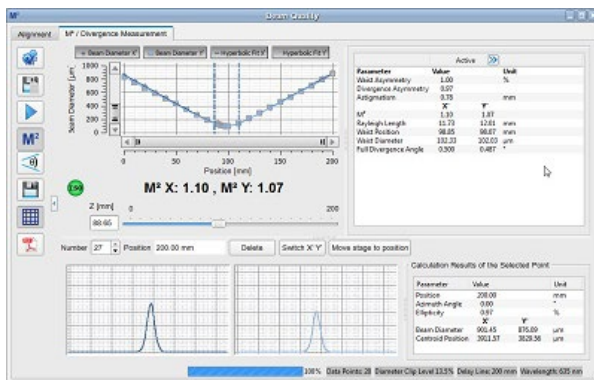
Beam Quality

Alignment | M² / Divergence Measurement

Beam Diameter X' | Beam Diameter Y' | Hyperbolic Fit X' | Hyperbolic Fit Y'

Beam Diameter [µm]

1000
800
600
400
200
0

0 50 100 150 200
Position [mm]

1.94

M² X: 1.10 , M² Y: 1.07

Z [mm]
0 200
88.65

Active

| Parameter | Value | | Unit |
|---|---|---|---|
| Waist Asymmetry | 1.00 | | % |
| Divergence Asymmetry | 0.97 | | |
| Astigmatism | 0.78 | | mm |
| | X' | Y' | |
| M² | 1.10 | 1.07 | |
| Rayleigh Length | 11.73 | 12.01 | mm |
| Waist Position | 98.85 | 98.07 | mm |
| Waist Diameter | 102.33 | 102.03 | µm |
| Full Divergence Angle | 0.308 | 0.487 | ° |

Number 27 Position 200.00 mm | Delete | Switch X' Y' | Move stage to position

Calculation Results of the Selected Point

| Parameter | Value | | Unit |
|---|---|---|---|
| Position | 200.00 | | mm |
| Azimuth Angle | 0.00 | | ° |
| Ellipticity | 0.97 | | % |
| | X' | Y' | |
| Beam Diameter | 901.45 | 876.89 | µm |
| Centroid Position | 3901.57 | 3828.56 | µm |

100% | Data Points: 28 | Diameter Clip Level 13.5% | Delay Line: 200 mm | Wavelength: 635 nm